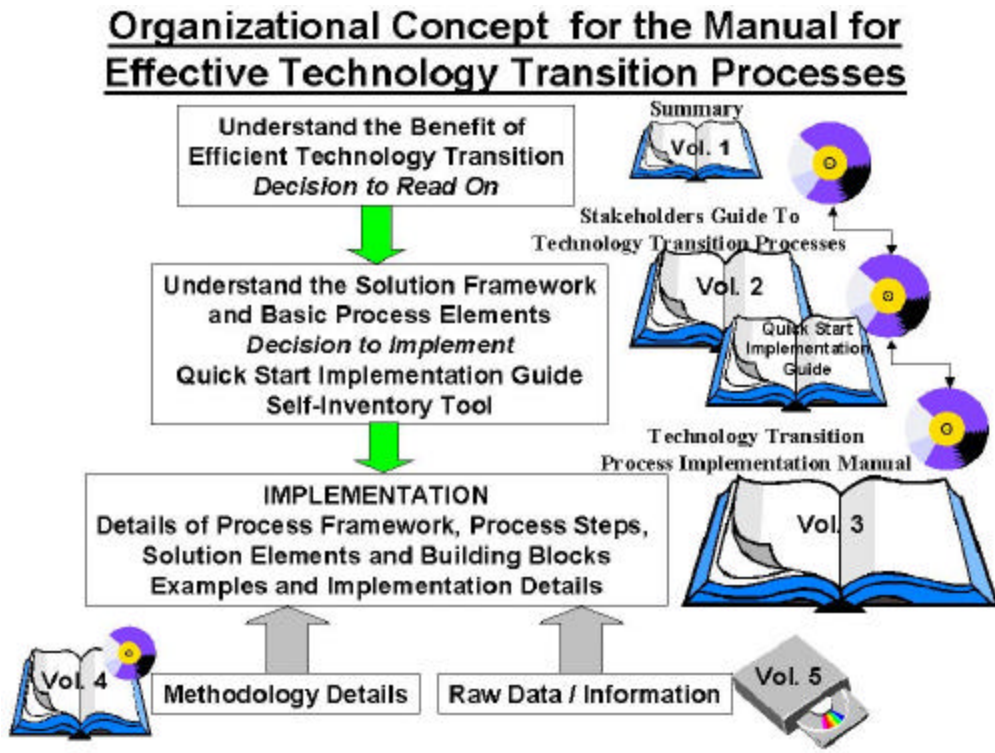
Organizational Concept for the Manual for Effective Technology Transition Processes

Understand the Benefit of Efficient Technology Transition
*Decision to Read On*

Summary

Vol. 1

Stakeholders Guide To Technology Transition Processes

Understand the Solution Framework and Basic Process Elements
*Decision to Implement*
Quick Start Implementation Guide
Self-Inventory Tool

Vol. 2

Quick Start Implementation Guide

Technology Transition Process Implementation Manual

IMPLEMENTATION
Details of Process Framework, Process Steps, Solution Elements and Building Blocks
Examples and Implementation Details

Vol. 3

Vol. 4

Methodology Details

Raw Data / Information

Vol. 5